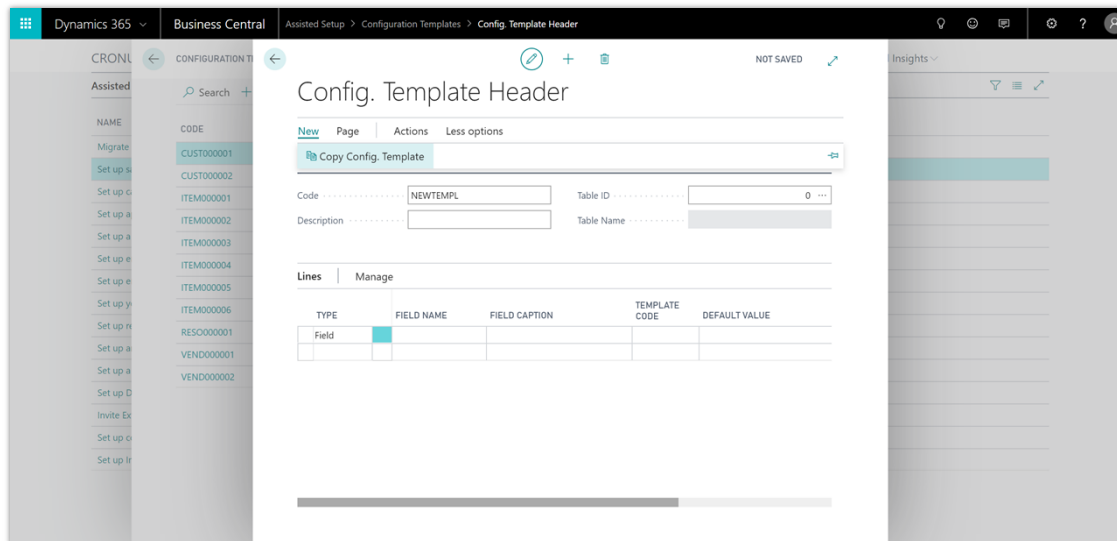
Dynamics 365 Business Central Assisted Setup > Configuration Templates > Config. Template Header

CRONU
Assisted

NAME
Migrate
Set up s
Set up c
Set up a
Set up a
Set up e
Set up e
Set up y
Set up r
Set up a
Set up a
Set up D
Invite Ex
Set up c
Set up Ir

CONFIGURATION T
Search

CODE
CUST000001
CUST000002
ITEM000001
ITEM000002
ITEM000003
ITEM000004
ITEM000005
ITEM000006
RESO000001
VEND000001
VEND000002

Insights

NOT SAVED

Config. Template Header

New Page Actions Less options

Copy Config. Template

Code NEWTEMPL
Description
Table ID 0
Table Name

Lines Manage

| TYPE | | FIELD NAME | FIELD CAPTION | TEMPLATE CODE | DEFAULT VALUE |
|---|---|---|---|---|---|
| Field | | | | | |
| | | | | | |